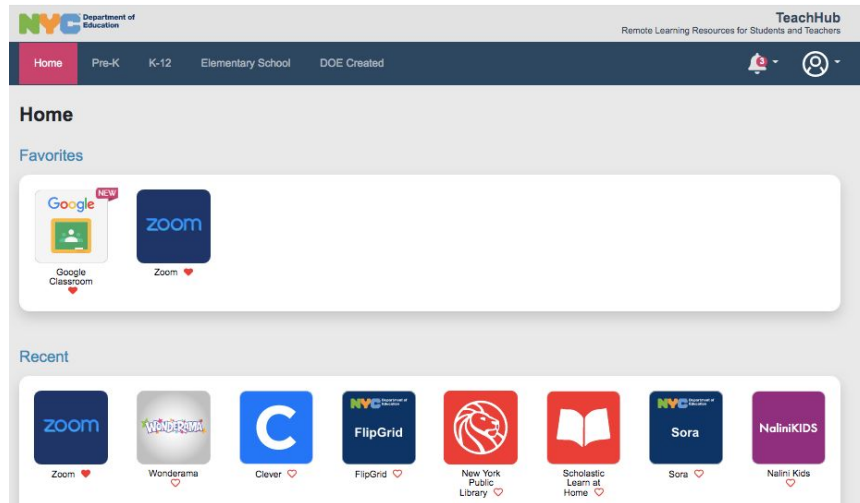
NYC Department of Education

TeachHub
Remote Learning Resources for Students and Teachers

Home Pre-K K-12 Elementary School DOE Created

3

Home

Favorites

NEW
Google
Google Classroom

zoom
Zoom

Recent

zoom
Zoom

WONDERAMA
Wonderama

C
Clever

NYC Department of Education
FlipGrid
FlipGrid

New York Public Library

Scholastic Learn at Home

NYC Department of Education
Sora
Sora

NaliniKIDS
Nalini Kids